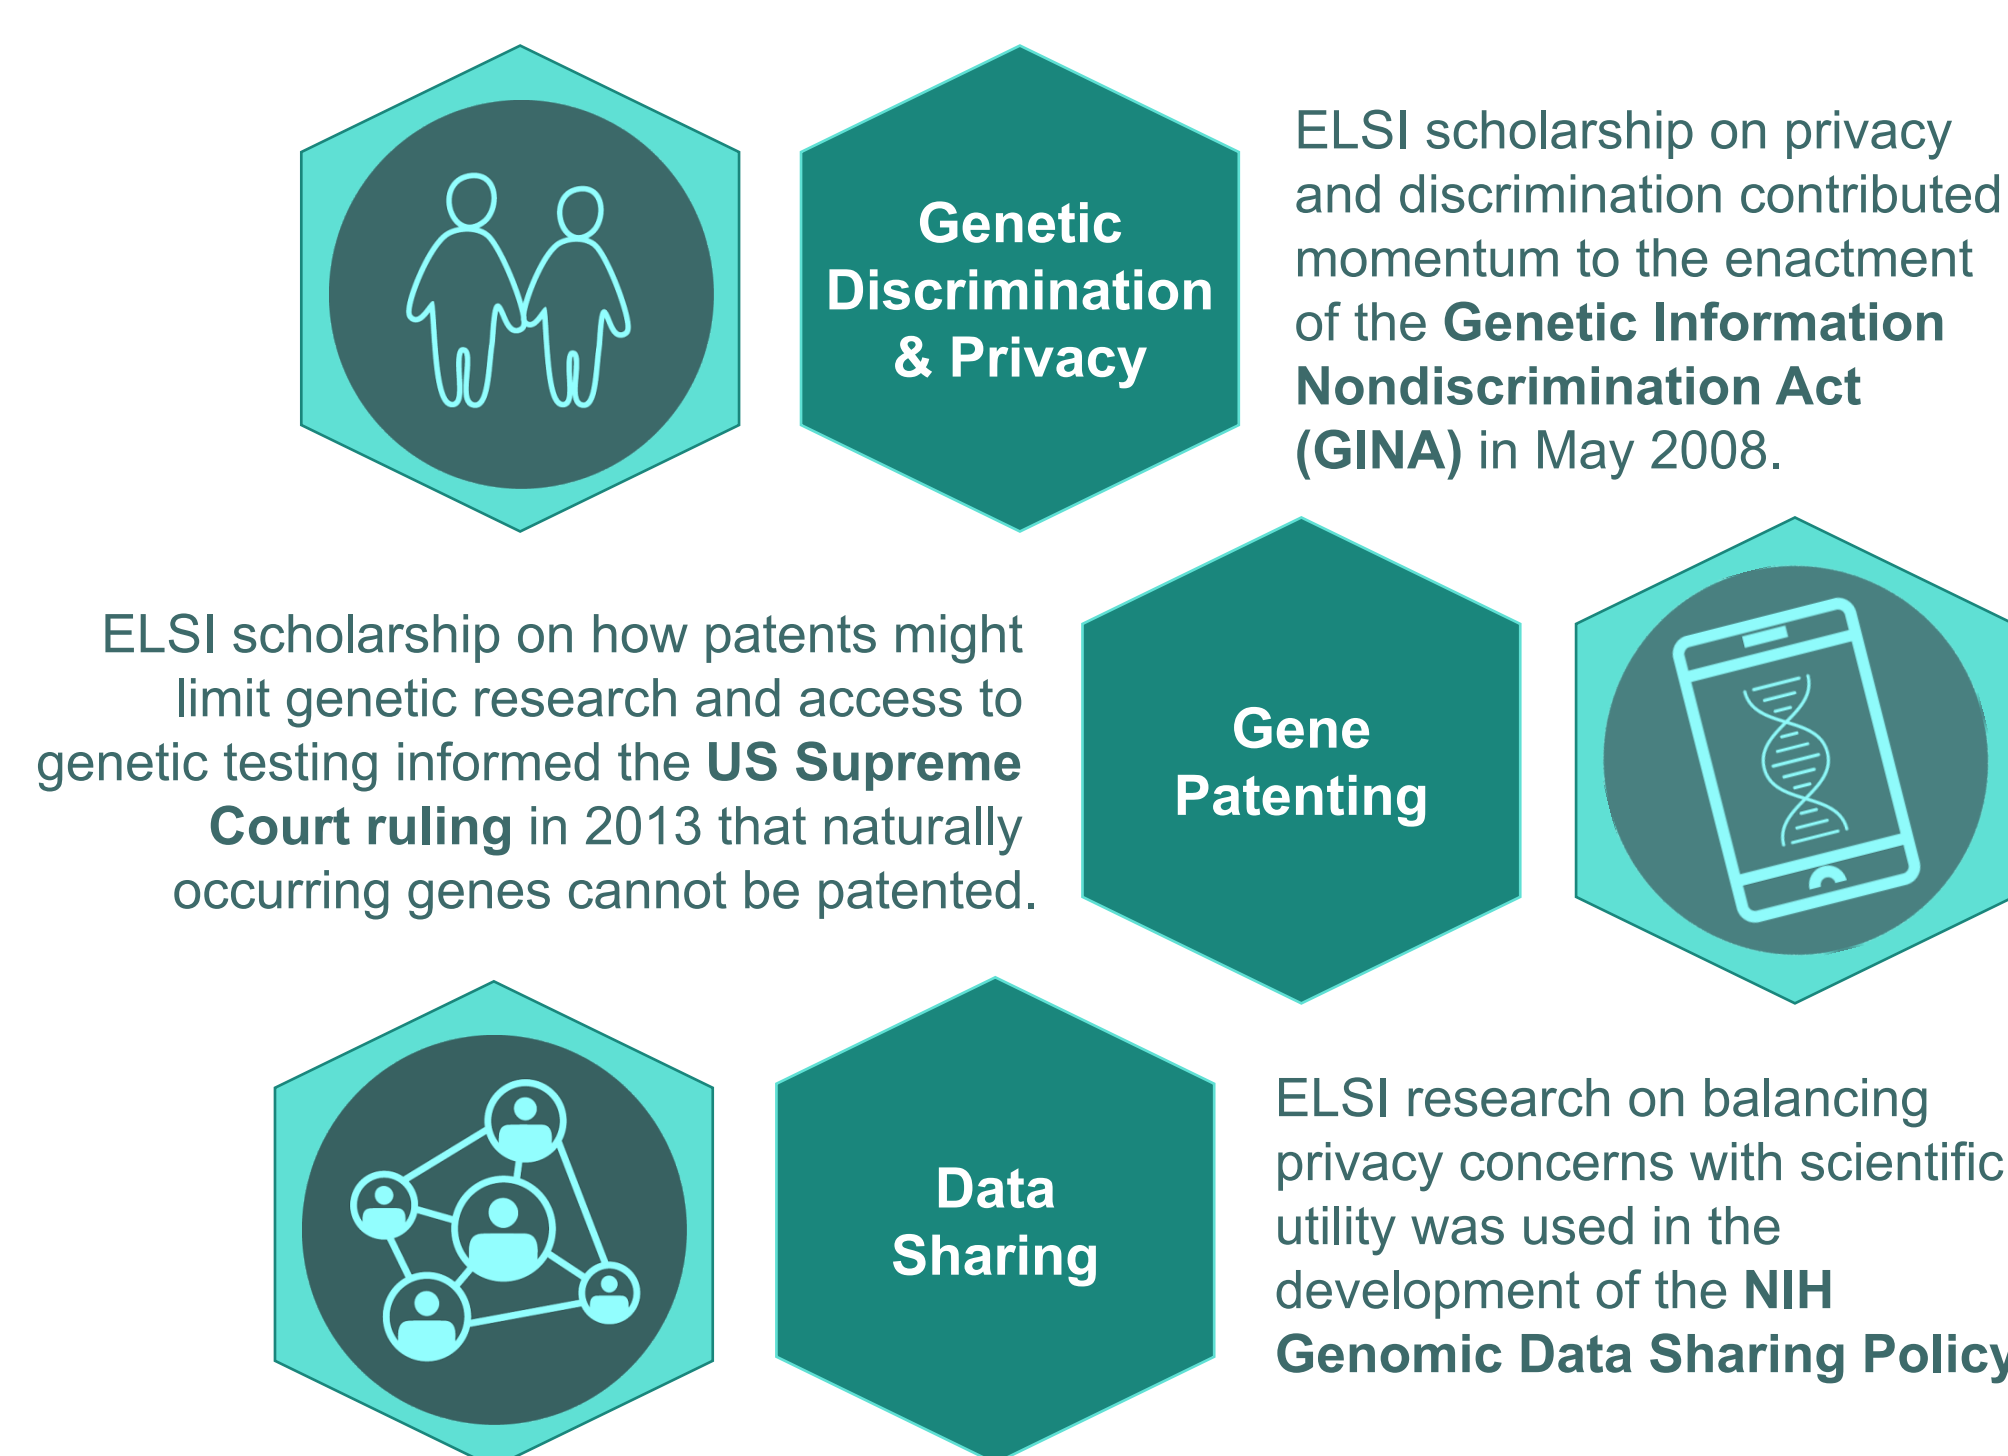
Genetic Discrimination & Privacy

ELSI scholarship on privacy and discrimination contributed momentum to the enactment of the **Genetic Information Nondiscrimination Act (GINA)** in May 2008.

ELSI scholarship on how patents might limit genetic research and access to genetic testing informed the **US Supreme Court ruling** in 2013 that naturally occurring genes cannot be patented.

Gene Patenting

Data Sharing

ELSI research on balancing privacy concerns with scientific utility was used in the development of the **NIH Genomic Data Sharing Policy**